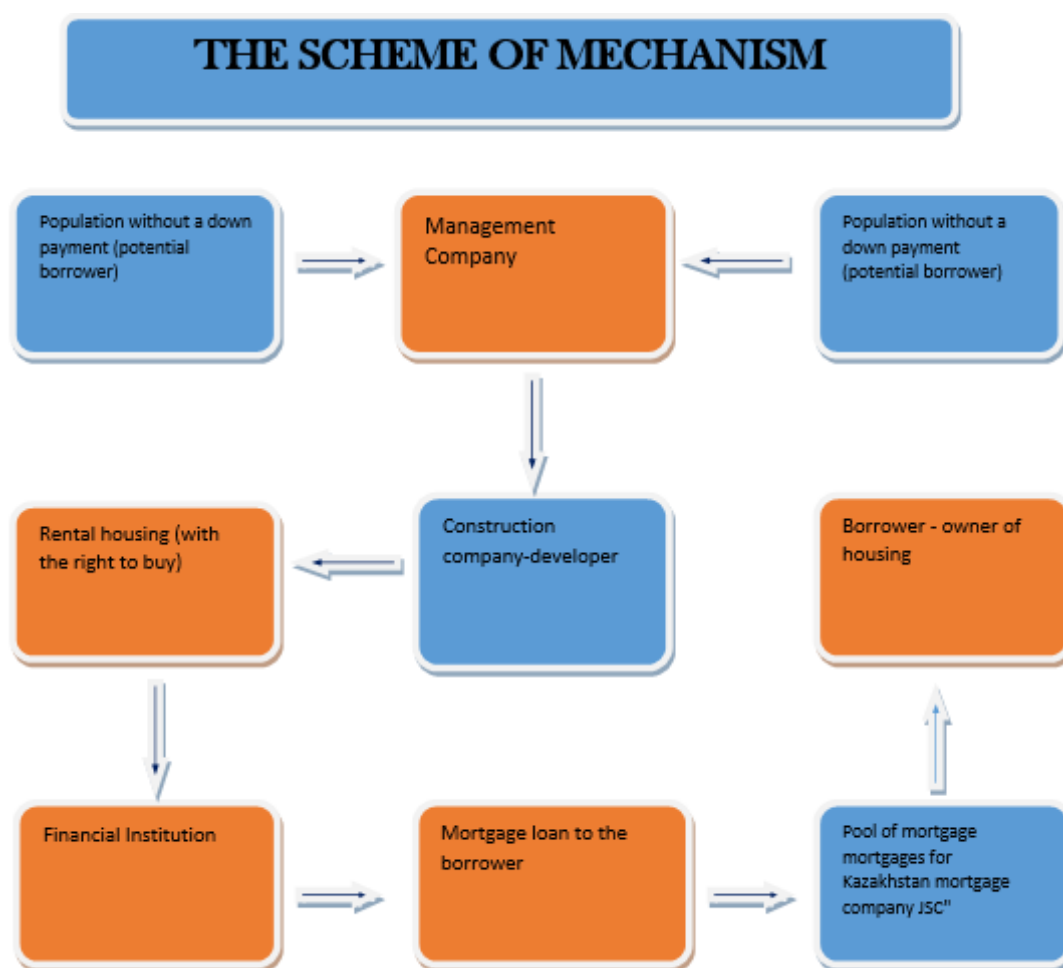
THE SCHEME OF MECHANISM

Population without a down payment (potential borrower)

Management Company

Population without a down payment (potential borrower)

Rental housing (with the right to buy)

Construction company-developer

Borrower - owner of housing

Financial Institution

Mortgage loan to the borrower

Pool of mortgage mortgages for Kazakhstan mortgage company JSC"